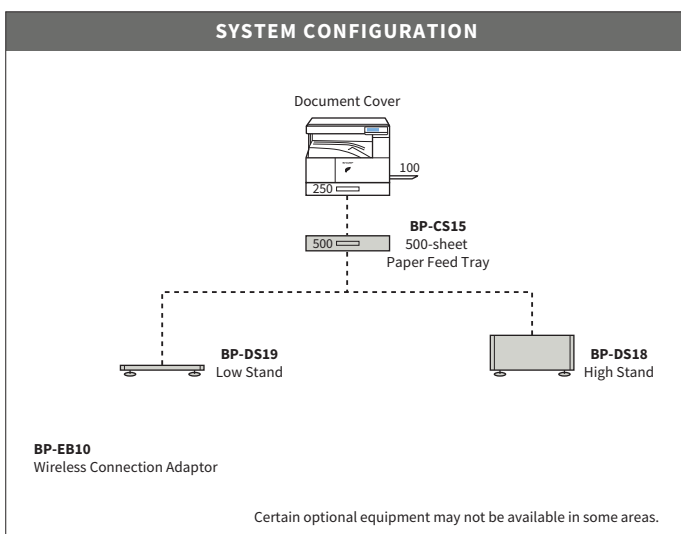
SYSTEM CONFIGURATION

Document Cover

100

250

500

BP-CS15
500-sheet
Paper Feed Tray

BP-DS19
Low Stand

BP-DS18
High Stand

BP-EB10
Wireless Connection Adaptor

Certain optional equipment may not be available in some areas.